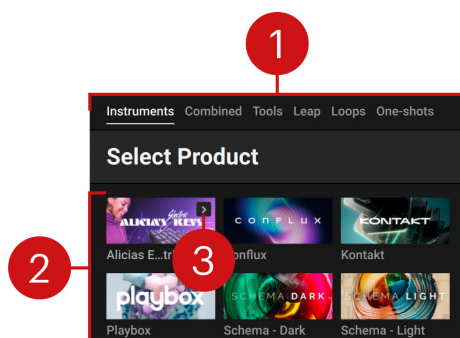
1

Instruments Combined Tools Leap Loops One-shots

Select Product

2

ALICIA'S KEYS

CONFLUX

KONTAKT

3

Alicias E...tri

onflux

Kontakt

playbox

SCHEMA DARK

SCHEMA LIGHT

Playbox

Schema - Dark

Schema - Light